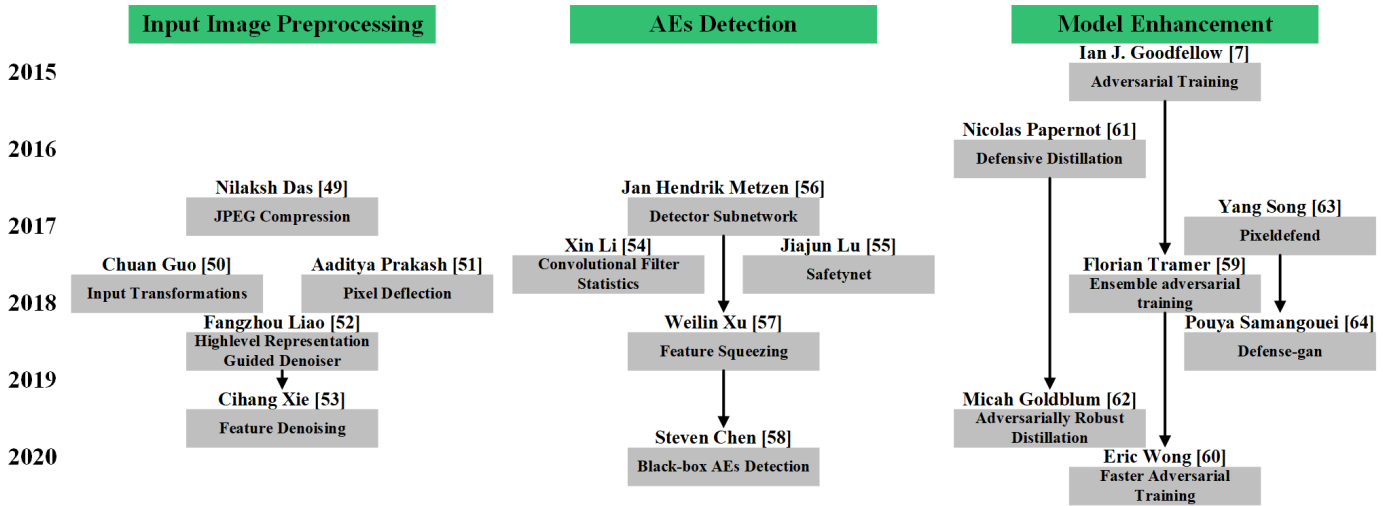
Input Image Preprocessing

AEs Detection

Model Enhancement

2015

2016

2017

2018

2019

2020

Nilaksh Das [49]
JPEG Compression

Chuan Guo [50]
Input Transformations

Aaditya Prakash [51]
Pixel Deflection

Fangzhou Liao [52]
Highlevel Representation Guided Denoiser

Cihang Xie [53]
Feature Denoising

Jan Hendrik Metzen [56]
Detector Subnetwork

Xin Li [54]
Convolutional Filter Statistics

Jiajun Lu [55]
Safetynet

Weilin Xu [57]
Feature Squeezing

Steven Chen [58]
Black-box AEs Detection

Ian J. Goodfellow [7]
Adversarial Training

Nicolas Papernot [61]
Defensive Distillation

Yang Song [63]
Pixeldefend

Florian Tramer [59]
Ensemble adversarial training

Pouya Samangouei [64]
Defense-gan

Micah Goldblum [62]
Adversarially Robust Distillation

Eric Wong [60]
Faster Adversarial Training